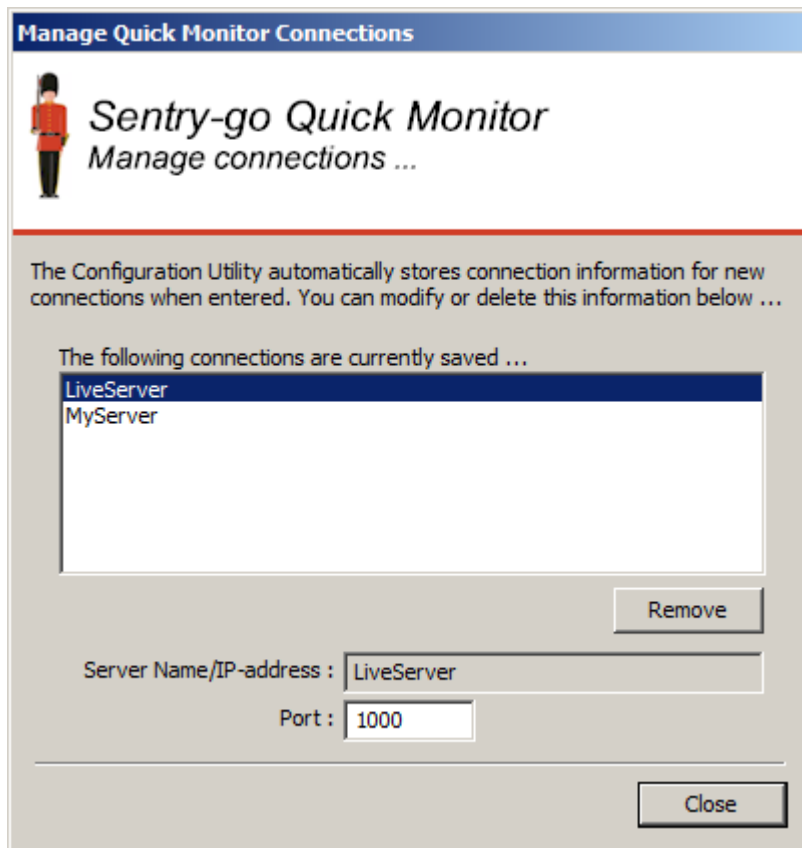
Manage Quick Monitor Connections

Sentry-go Quick Monitor
Manage connections ...

The Configuration Utility automatically stores connection information for new connections when entered. You can modify or delete this information below ...

The following connections are currently saved ...

LiveServer
MyServer

Remove

Server Name/IP-address : LiveServer

Port : 1000

Close